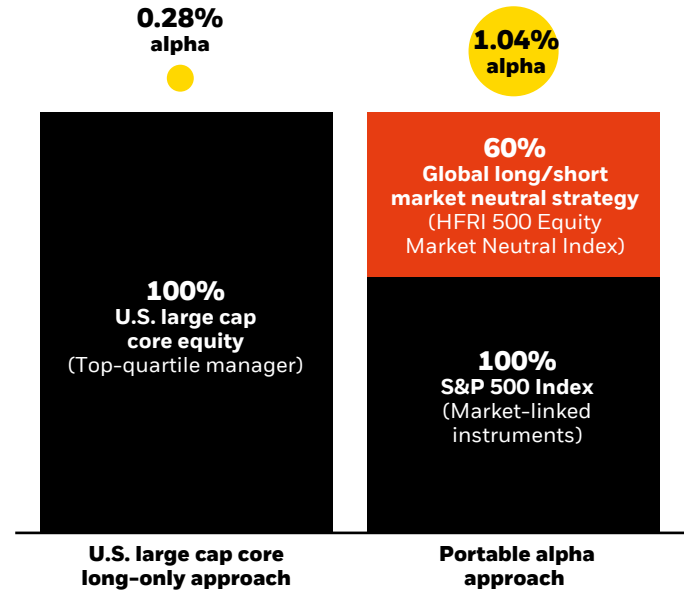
0.28%
alpha

1.04%
alpha

100%
U.S. large cap core equity
(Top-quartile manager)

60%
Global long/short market neutral strategy
(HFRI 500 Equity Market Neutral Index)

100%
S&P 500 Index
(Market-linked instruments)

U.S. large cap core long-only approach

Portable alpha approach